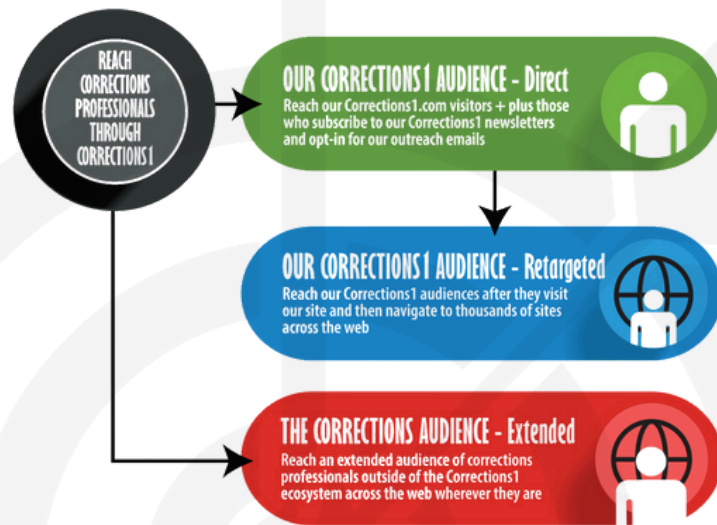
REACH CORRECTIONS PROFESSIONALS THROUGH CORRECTIONS1

OUR CORRECTIONS1 AUDIENCE - Direct

Reach our Corrections1.com visitors + plus those who subscribe to our Corrections1 newsletters and opt-in for our outreach emails

OUR CORRECTIONS1 AUDIENCE - Retargeted

Reach our Corrections1 audiences after they visit our site and then navigate to thousands of sites across the web

THE CORRECTIONS AUDIENCE - Extended

Reach an extended audience of corrections professionals outside of the Corrections1 ecosystem across the web wherever they are